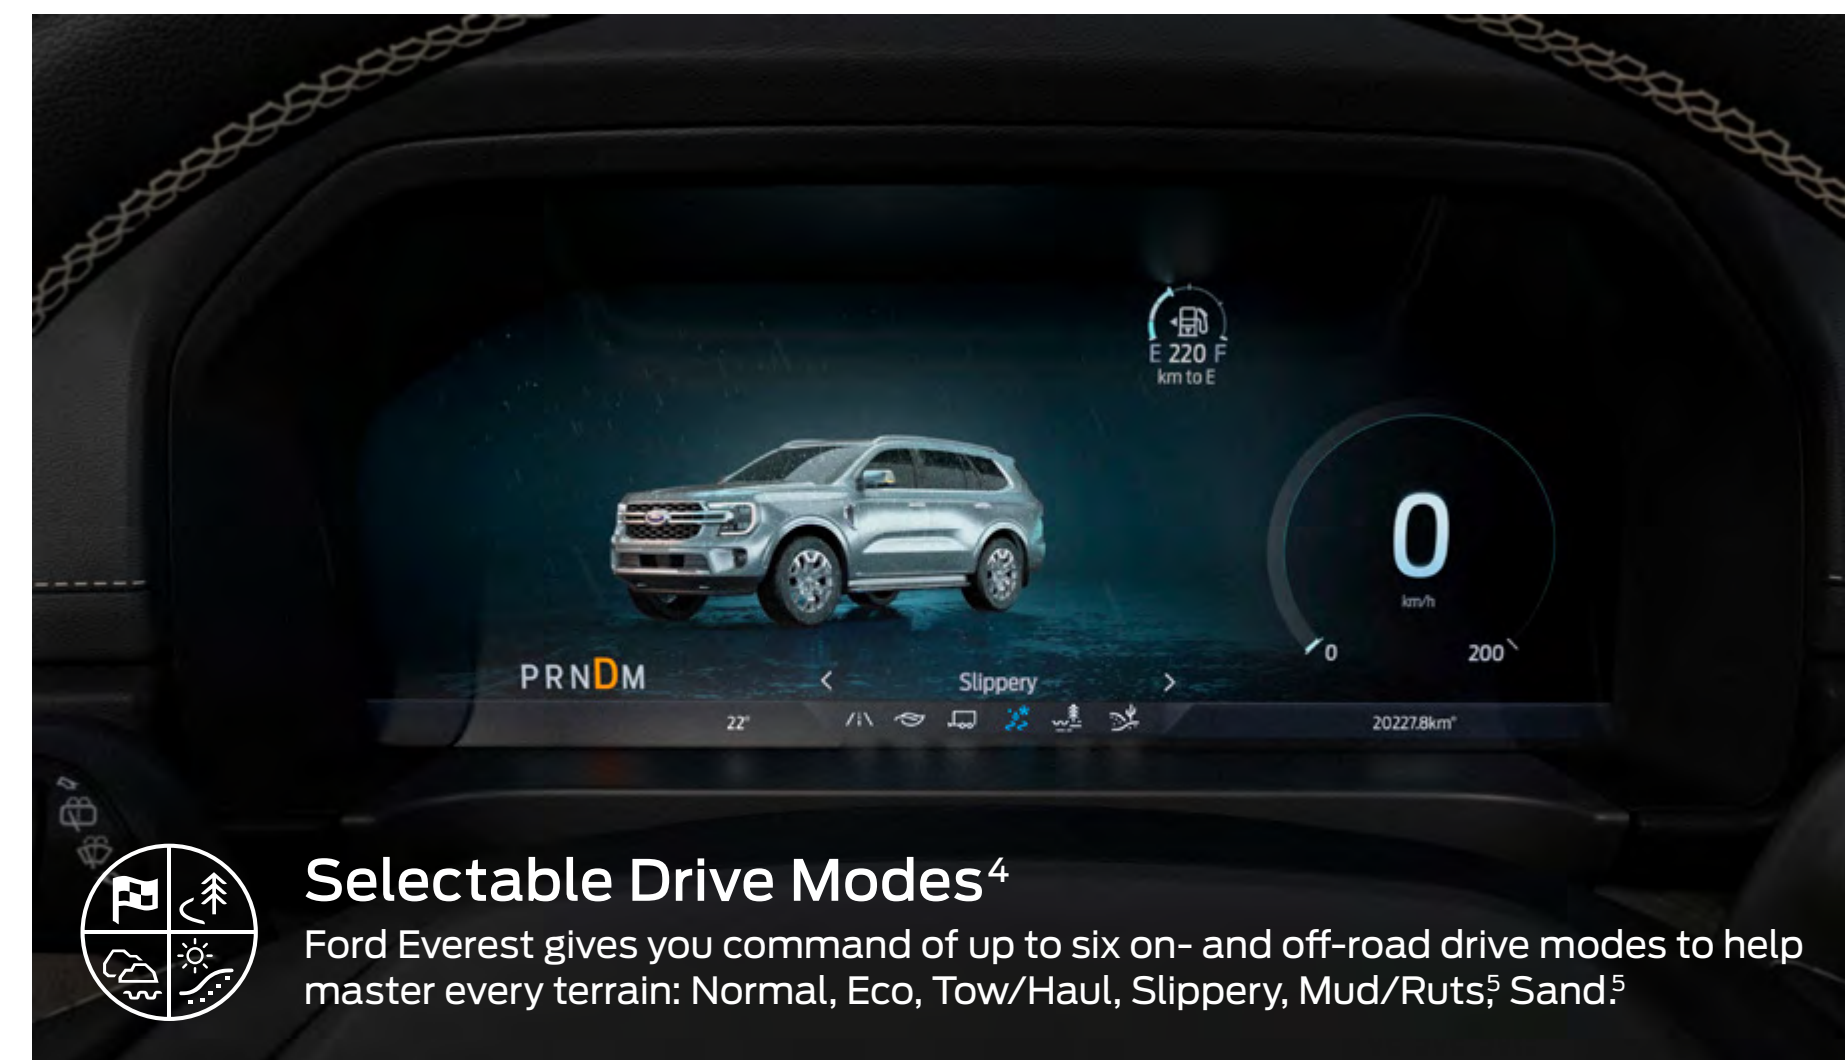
E 220 F
km to E

0
km/h
0
200

PRNDM
<
Slippery
>
22°
20227.8km

Selectable Drive Modes$^{4}$

Ford Everest gives you command of up to six on- and off-road drive modes to help master every terrain: Normal, Eco, Tow/Haul, Slippery, Mud/Ruts,$^{5}$ Sand.$^{5}$